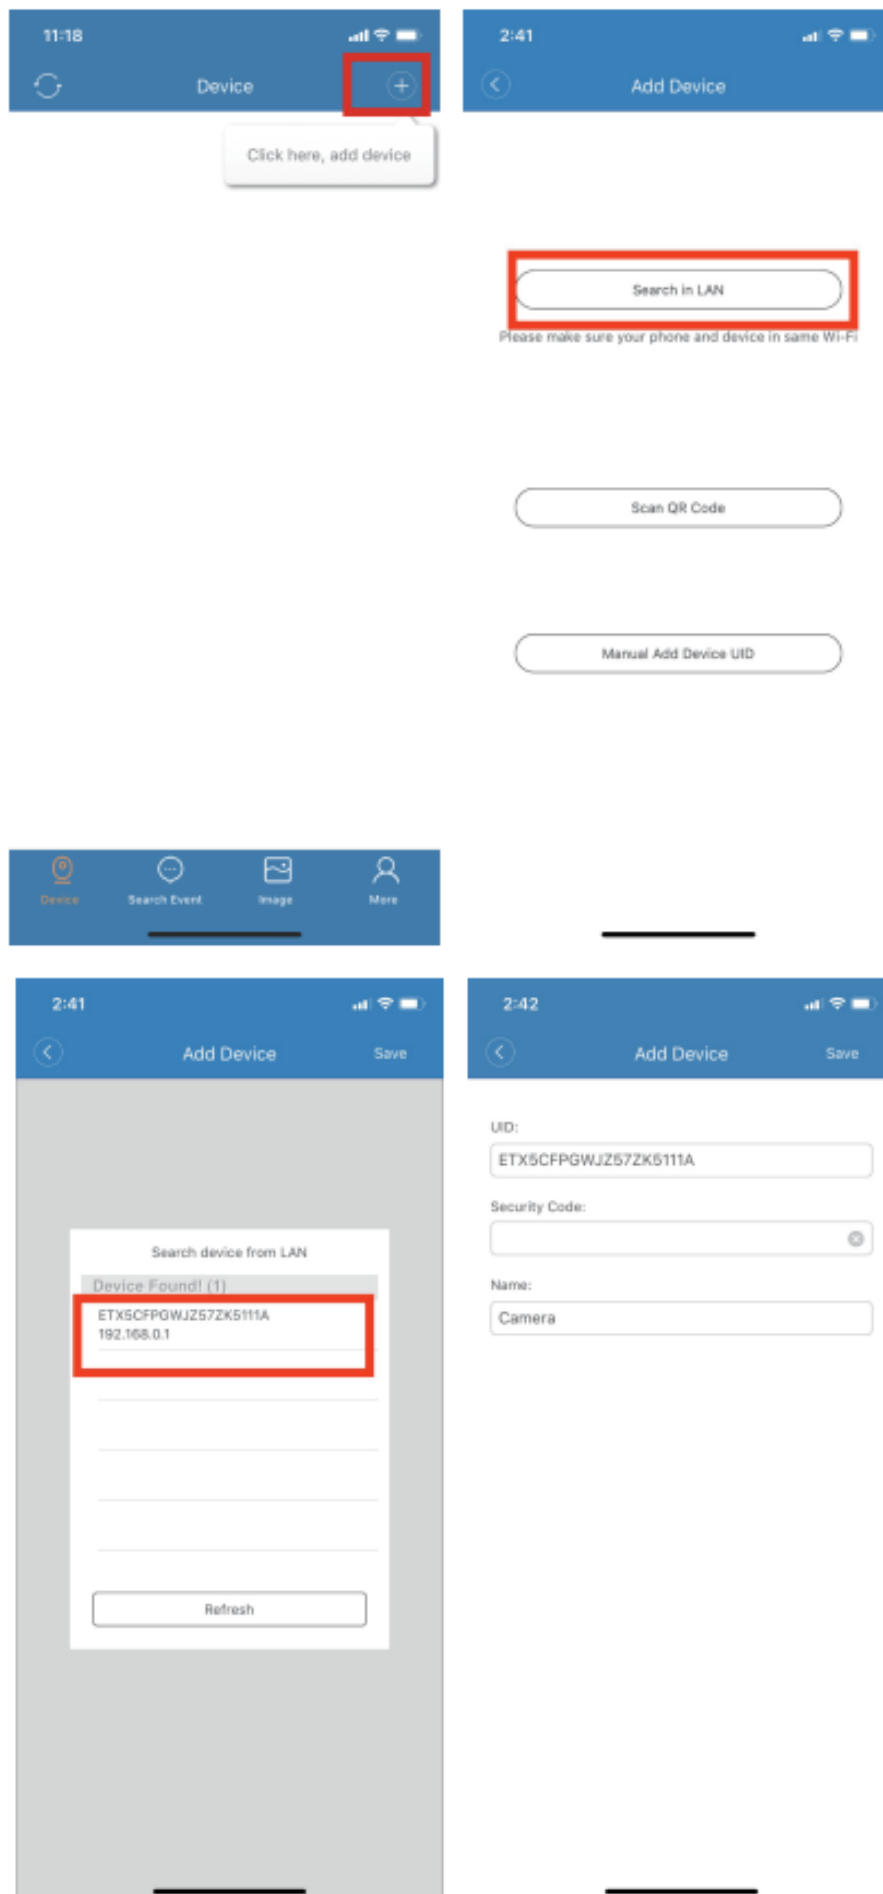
11:18

Device

Click here, add device

Device Search Event Image More

2:41

Add Device

Search in LAN

Please make sure your phone and device in same Wi-Fi

Scan QR Code

Manual Add Device UID

2:41

Add Device Save

Search device from LAN

Device Found! (1)

ETX5CFPGWJZ57ZK5111A
192.168.0.1

Refresh

2:42

Add Device Save

UID:

ETX5CFPGWJZ57ZK5111A

Security Code:

Name:

Camera